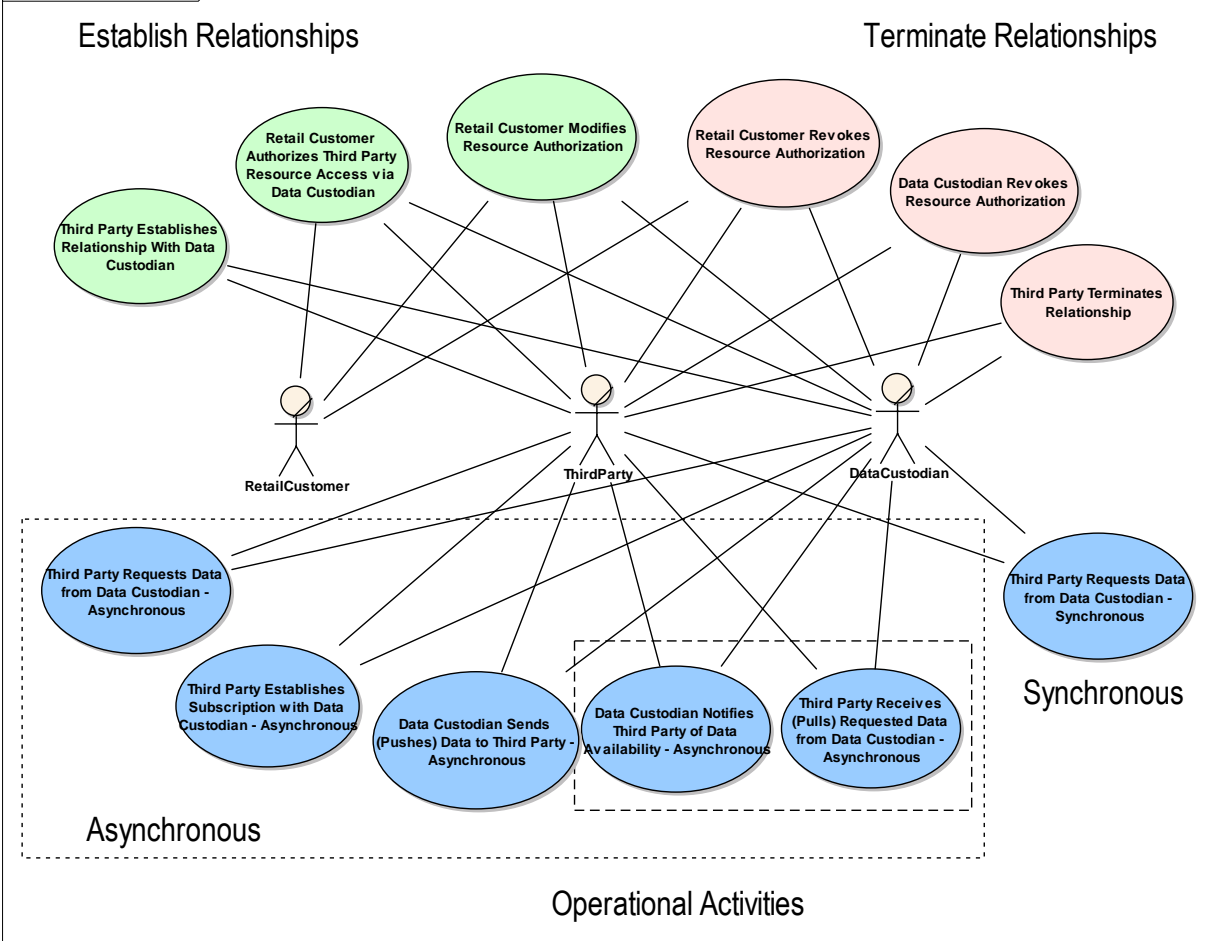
Establish Relationships

Terminate Relationships

Retail Customer Authorizes Third Party Resource Access via Data Custodian

Retail Customer Modifies Resource Authorization

Retail Customer Revokes Resource Authorization

Data Custodian Revokes Resource Authorization

Third Party Establishes Relationship With Data Custodian

Third Party Terminates Relationship

RetailCustomer

ThirdParty

DataCustodian

Third Party Requests Data from Data Custodian - Asynchronous

Third Party Requests Data from Data Custodian - Synchronous

Synchronous

Third Party Establishes Subscription with Data Custodian - Asynchronous

Data Custodian Sends (Pushes) Data to Third Party - Asynchronous

Data Custodian Notifies Third Party of Data Availability - Asynchronous

Third Party Receives (Pulls) Requested Data from Data Custodian - Asynchronous

Asynchronous

Operational Activities